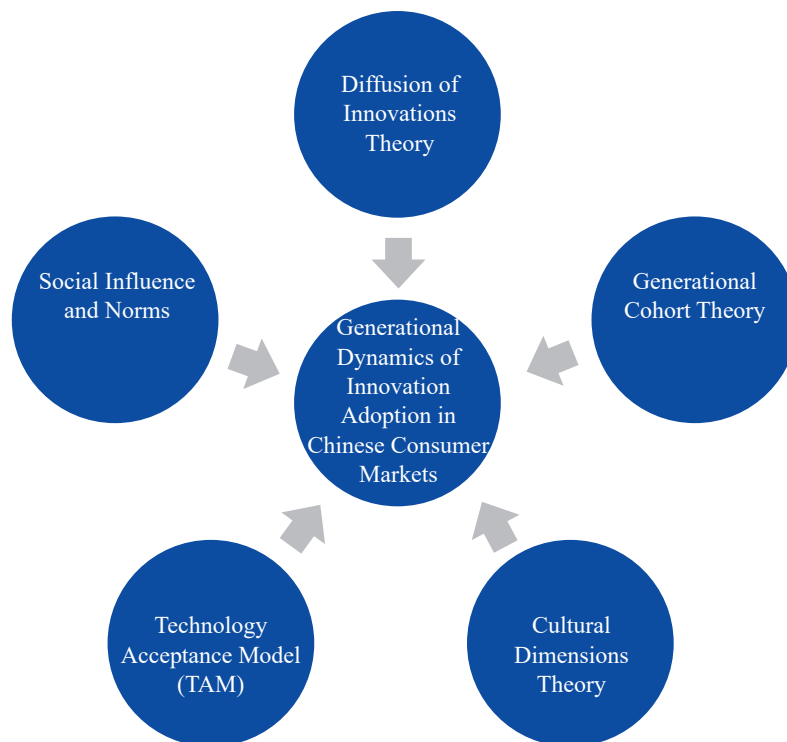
Diffusion of Innovations Theory

Social Influence and Norms

Generational Dynamics of Innovation Adoption in Chinese Consumer Markets

Generational Cohort Theory

Technology Acceptance Model (TAM)

Cultural Dimensions Theory